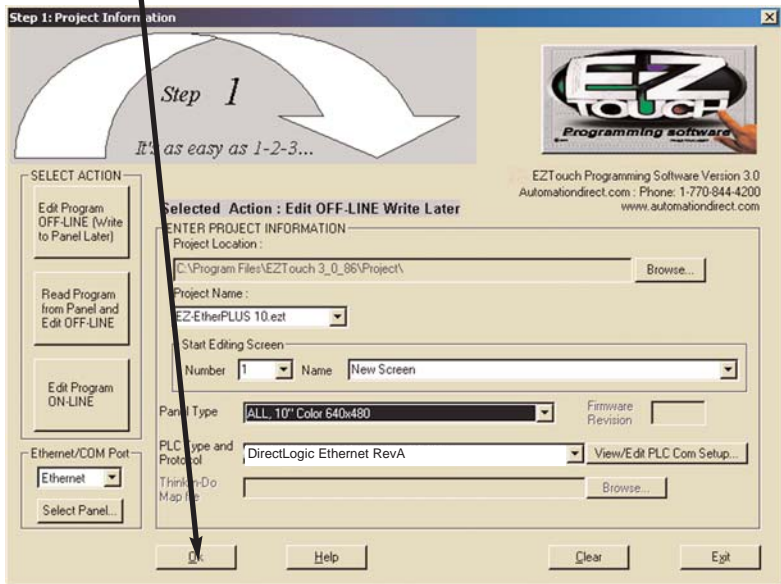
Step 1: Project Information

Step 1

It's as easy as 1-2-3...

EZ TOUCH Programming software

EZTouch Programming Software Version 3.0
Automationdirect.com : Phone: 1-770-844-4200
www.automationdirect.com

SELECT ACTION

Edit Program OFF-LINE (Write to Panel Later)

Read Program from Panel and Edit OFF-LINE

Edit Program ON-LINE

Selected Action : Edit OFF-LINE Write Later

ENTER PROJECT INFORMATION

Project Location :

C:\Program Files\EZTouch 3_0_86\Project\

Browse...

Project Name :

EZ-EtherPLUS 10.ezt

Start Editing Screen

Number 1 Name New Screen

Panel Type ALL, 10" Color 640x480

Firmware Revision

PLC Type and Protocol DirectLogic Ethernet RevA

View/Edit PLC Com Setup...

Think-n-Do Map file

Browse...

Ethernet/COM Port

Ethernet

Select Panel...

Ok Help Clear Exit